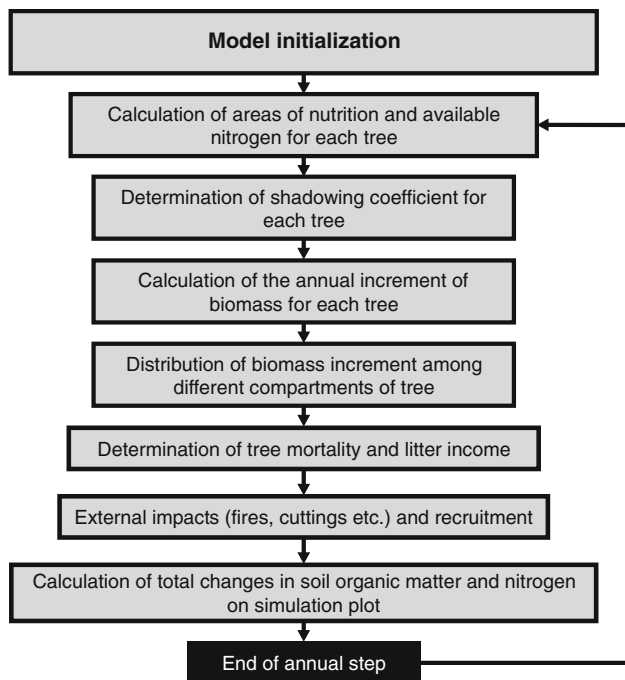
Model initialization

Calculation of areas of nutrition and available nitrogen for each tree

Determination of shadowing coefficient for each tree

Calculation of the annual increment of biomass for each tree

Distribution of biomass increment among different compartments of tree

Determination of tree mortality and litter income

External impacts (fires, cuttings etc.) and recruitment

Calculation of total changes in soil organic matter and nitrogen on simulation plot

End of annual step